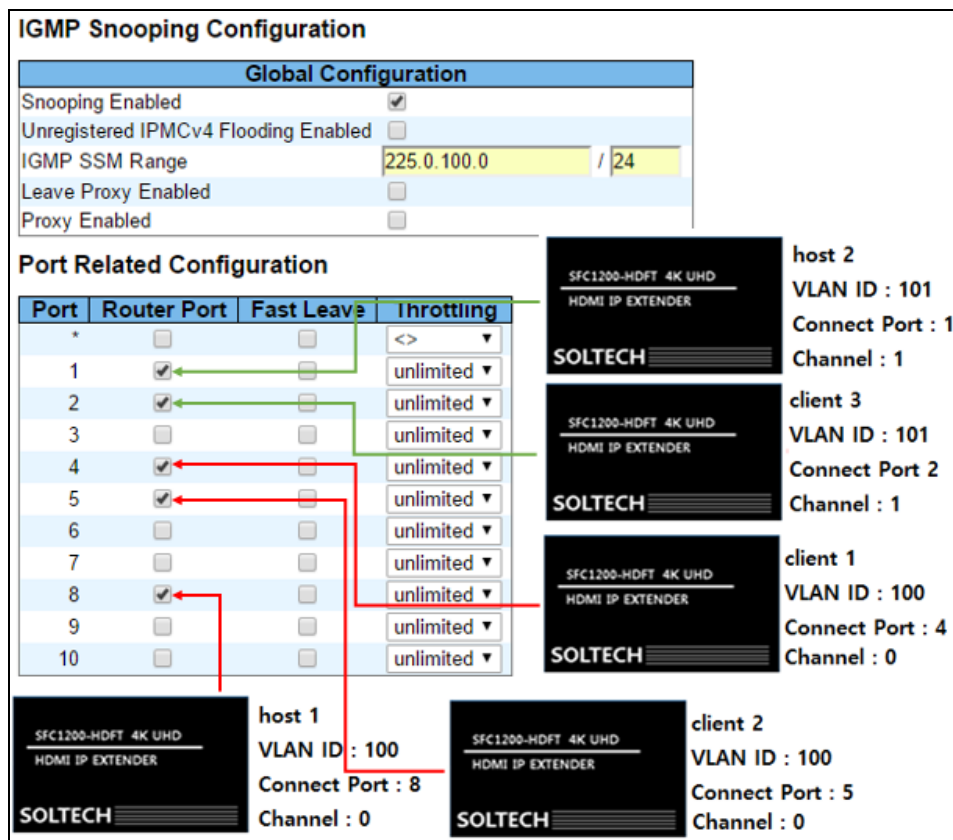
IGMP Snooping Configuration

| Global Configuration | |
|---|---|
| Snooping Enabled | ☑ |
| Unregistered IPMCv4 Flooding Enabled | ☐ |
| IGMP SSM Range | 225.0.100.0 / 24 |
| Leave Proxy Enabled | ☐ |
| Proxy Enabled | ☐ |

Port Related Configuration

| Port | Router Port | Fast Leave | Throttling |
|---|---|---|---|
| * | ☐ | ☐ | <> |
| 1 | ☑ | ☐ | unlimited |
| 2 | ☑ | ☐ | unlimited |
| 3 | ☐ | ☐ | unlimited |
| 4 | ☑ | ☐ | unlimited |
| 5 | ☑ | ☐ | unlimited |
| 6 | ☐ | ☐ | unlimited |
| 7 | ☐ | ☐ | unlimited |
| 8 | ☑ | ☐ | unlimited |
| 9 | ☐ | ☐ | unlimited |
| 10 | ☐ | ☐ | unlimited |

SFC1200-HDFT 4K UHD
HDMI IP EXTENDER
SOLTECH
host 2
VLAN ID : 101
Connect Port : 1
Channel : 1

SFC1200-HDFT 4K UHD
HDMI IP EXTENDER
SOLTECH
client 3
VLAN ID : 101
Connect Port 2
Channel : 1

SFC1200-HDFT 4K UHD
HDMI IP EXTENDER
SOLTECH
client 1
VLAN ID : 100
Connect Port : 4
Channel : 0

SFC1200-HDFT 4K UHD
HDMI IP EXTENDER
SOLTECH
host 1
VLAN ID : 100
Connect Port : 8
Channel : 0

SFC1200-HDFT 4K UHD
HDMI IP EXTENDER
SOLTECH
client 2
VLAN ID : 100
Connect Port : 5
Channel : 0